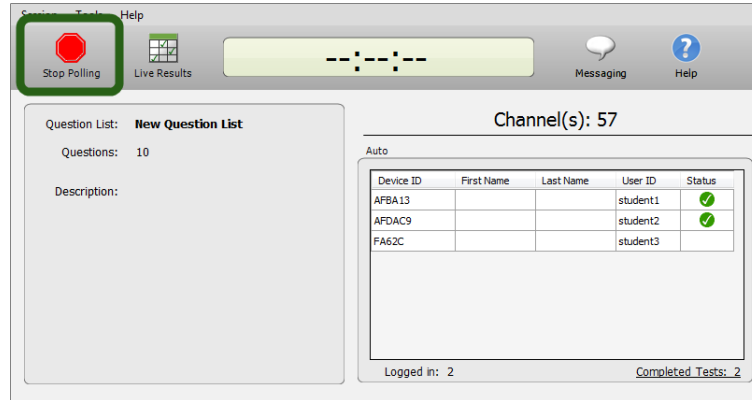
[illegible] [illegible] Help

Stop Polling

Live Results

--:--:--

Messaging

Help

Question List: New Question List

Questions: 10

Description:

Channel(s): 57

Auto

| Device ID | First Name | Last Name | User ID | Status |
|---|---|---|---|---|
| AFBA13 | | | student1 | ✓ |
| AFDAC9 | | | student2 | ✓ |
| FA62C | | | student3 | |

Logged in: 2

Completed Tests: 2